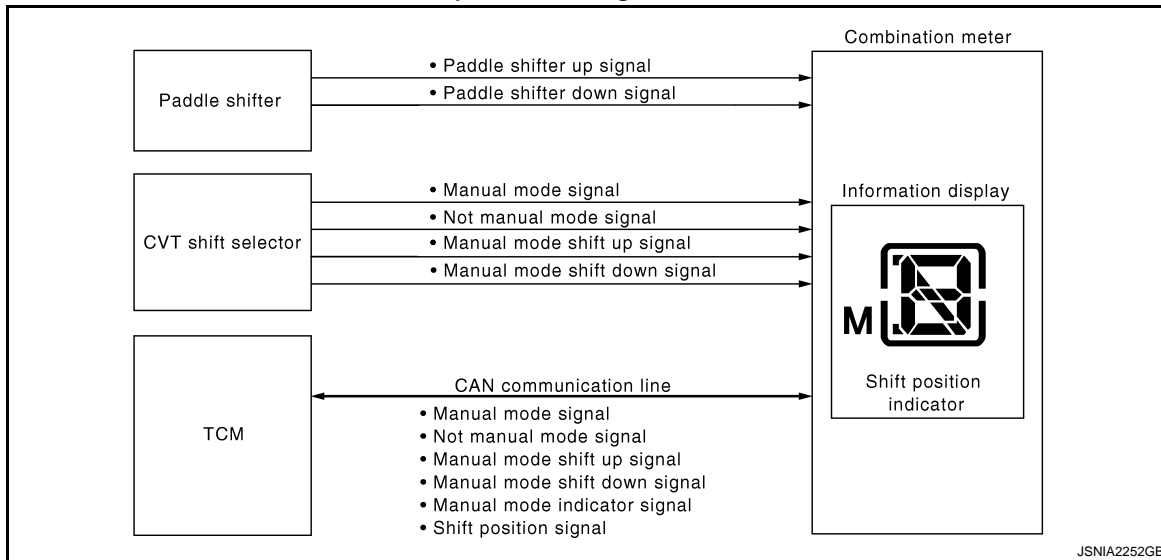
Combination meter

Paddle shifter

• Paddle shifter up signal
• Paddle shifter down signal

CVT shift selector

• Manual mode signal
• Not manual mode signal
• Manual mode shift up signal
• Manual mode shift down signal

Information display

M

Shift position indicator

TCM

CAN communication line

• Manual mode signal
• Not manual mode signal
• Manual mode shift up signal
• Manual mode shift down signal
• Manual mode indicator signal
• Shift position signal

JSNIA2252GB